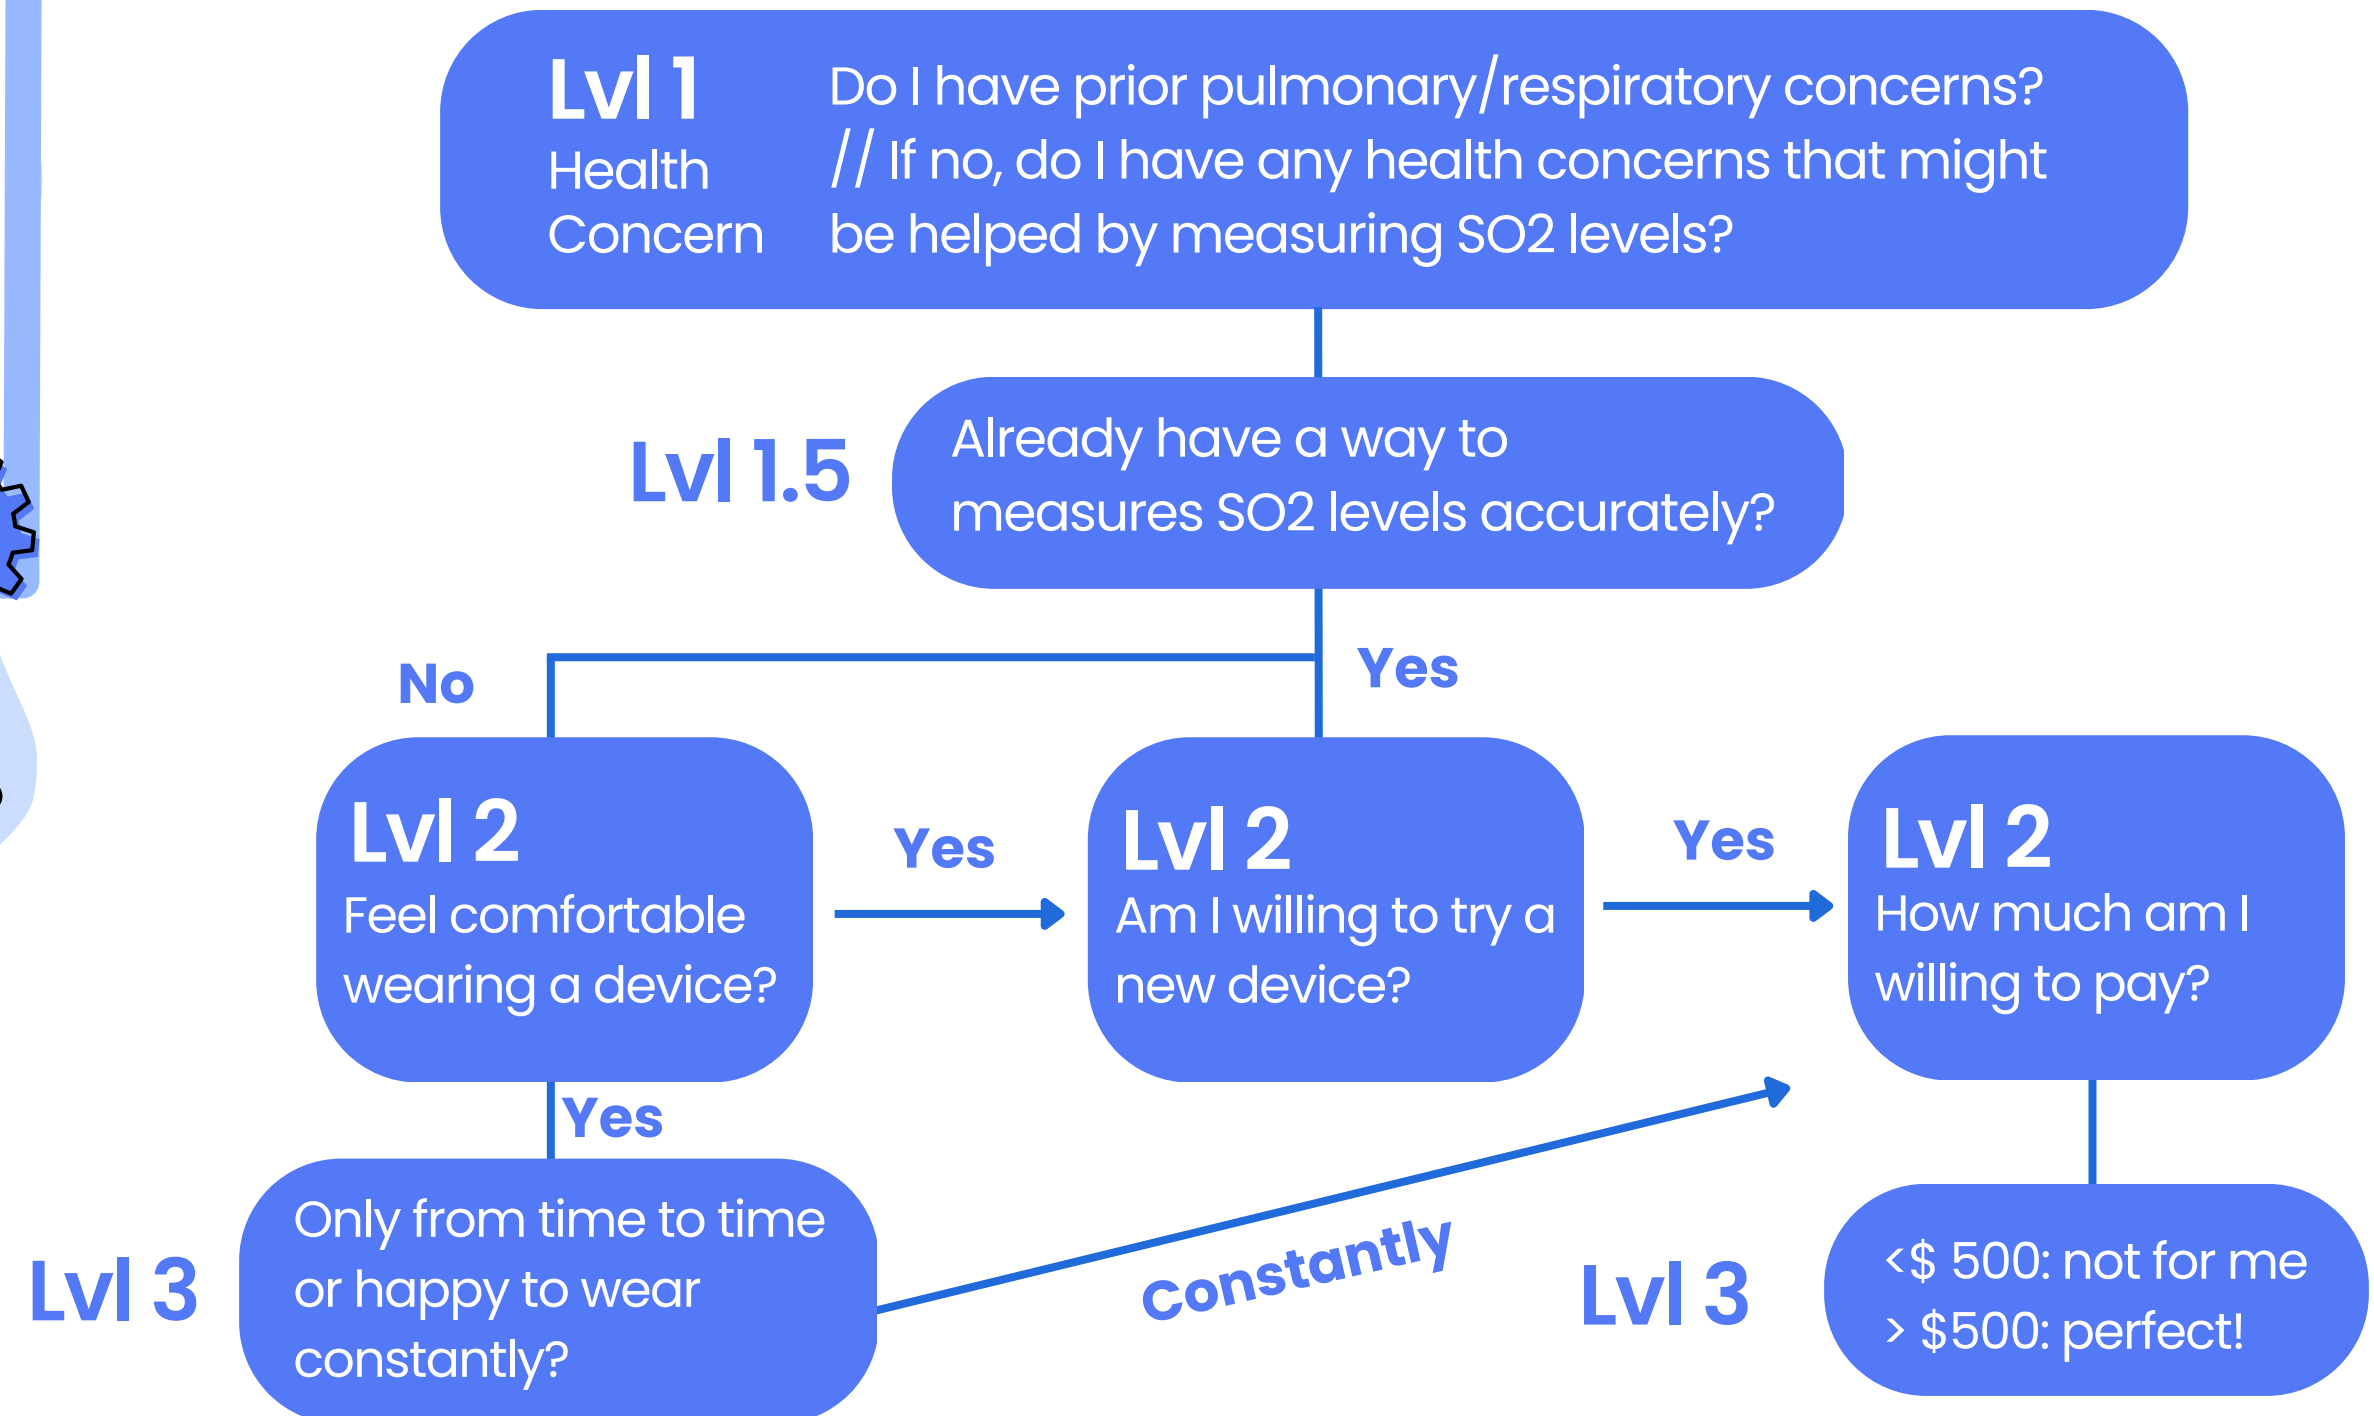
Lvl 1
Health Concern

Do I have prior pulmonary/respiratory concerns? // If no, do I have any health concerns that might be helped by measuring SO2 levels?

Lvl 1.5

Already have a way to measures SO2 levels accurately?

No

Yes

Lvl 2
Feel comfortable wearing a device?

Yes

Lvl 2
Am I willing to try a new device?

Yes

Lvl 2
How much am I willing to pay?

Yes

Lvl 3

Only from time to time or happy to wear constantly?

Constantly

Lvl 3

<$ 500: not for me
> $500: perfect!